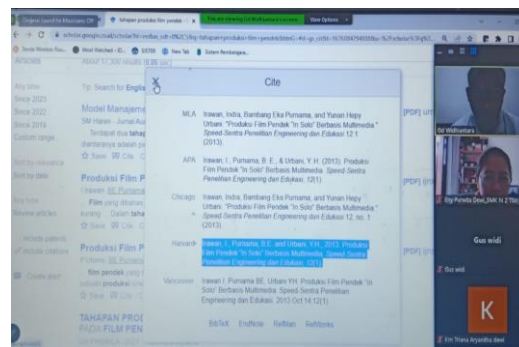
Google Search for Windows 10 | tahapan produksi film pendek | You are viewing Gd Wdhiantara's screen | View Options

scholar.google.co.id/scholar?hl=en&as_sdt=0%2C5&q=tahapan+produksi+film+pendek

Articles | About 31,300 results (0.05 sec)

Any time | Since 2023 | Since 2022 | Since 2019 | Custom range...

Sort by relevance | Sort by date

Any type | Review articles

include patents | include citations

Create alert

Tip: Search for English

Model Manajeme
SM Halim - Jurnal Aud
Terdapat dua tahap
diantaranya adalah pe
Save Cite

Produksi Film P
I Irawan, BE Purnama
Film yang dibahas
kunang ... Dalam taha
Save Cite

Produksi Film P
P Utomo, BE Purnama
film pendek yang l
sebuah produksi vid
Save Cite

TAHAPAN PROC
PADA FILM PEN

Cite

MLA Irawan, Indra, Bambang Eka Purnama, and Yunan Helpy Urbani. "Produksi Film Pendek "In Solo" Berbasis Multimedia." Speed-Sentra Penelitian Engineering dan Edukasi 12.1 (2013).

APA Irawan, I., Purnama, B. E., & Urbani, Y. H. (2013). Produksi Film Pendek "In Solo" Berbasis Multimedia. Speed-Sentra Penelitian Engineering dan Edukasi, 12(1).

Chicago Irawan, Indra, Bambang Eka Purnama, and Yunan Helpy Urbani. "Produksi Film Pendek "In Solo" Berbasis Multimedia." Speed-Sentra Penelitian Engineering dan Edukasi 12, no. 1 (2013).

Harvard Irawan, I., Purnama, B.E. and Urbani, Y.H., 2013. Produksi Film Pendek "In Solo" Berbasis Multimedia. Speed-Sentra Penelitian Engineering dan Edukasi, 12(1).

Vancouver Irawan I, Purnama BE, Urbani YH. Produksi Film Pendek "In Solo" Berbasis Multimedia. Speed-Sentra Penelitian Engineering dan Edukasi. 2013 Oct 16;12(1).

BibTeX EndNote RefMan RefWorks

[PDF]
[PDF]
[PDF]

Gd Widhiantara
Gty Pravda Dewi_SMK N 2 Tbn
Gus widi
Gus widi
K
Km Thiwa Aryantha dewi